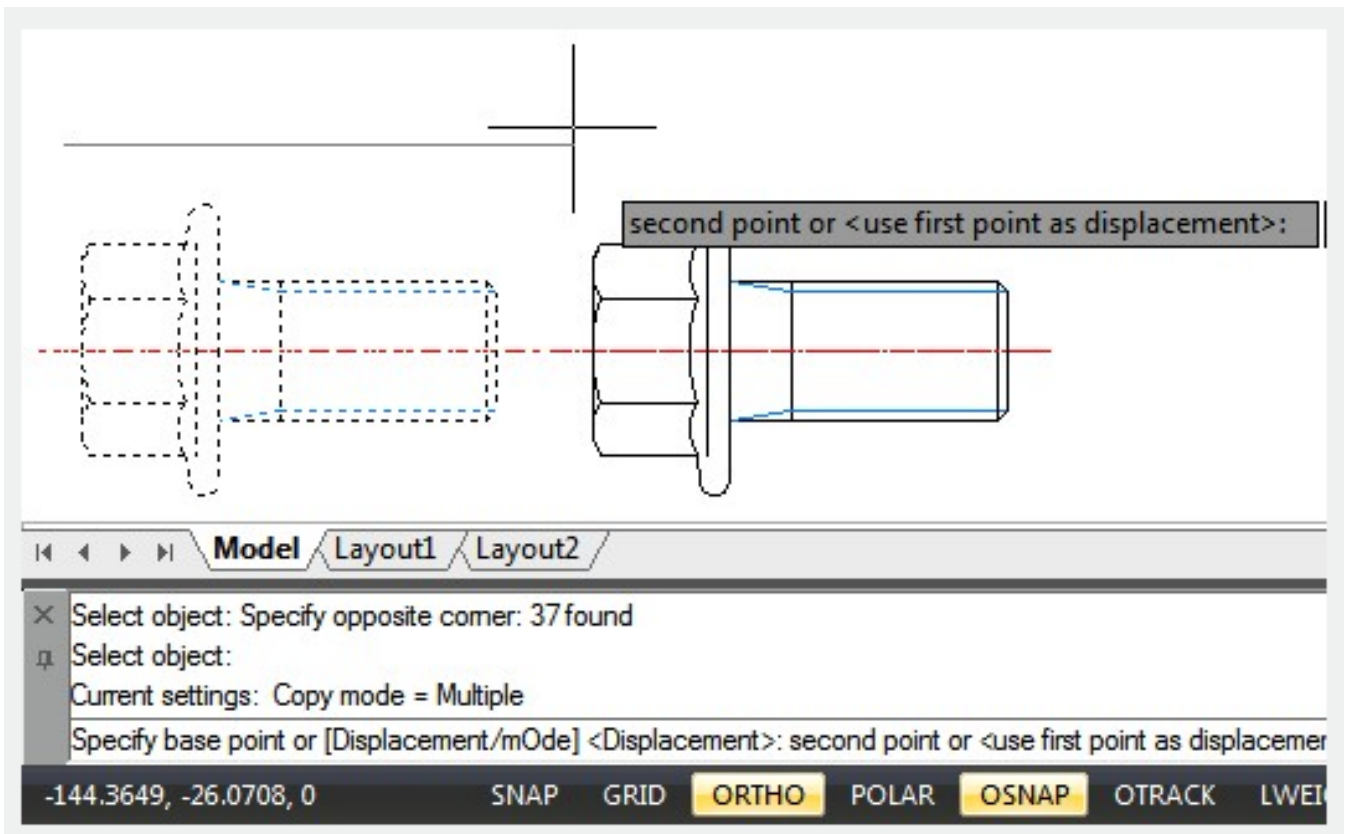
second point or <use first point as displacement>:

Model Layout1 Layout2

Select object: Specify opposite corner: 37 found
Select object:
Current settings: Copy mode = Multiple
Specify base point or [Displacement/mOde] <Displacement>: second point or <use first point as displacemer

-144.3649, -26.0708, 0 SNAP GRID ORTHO POLAR OSNAP OTRACK LWEI